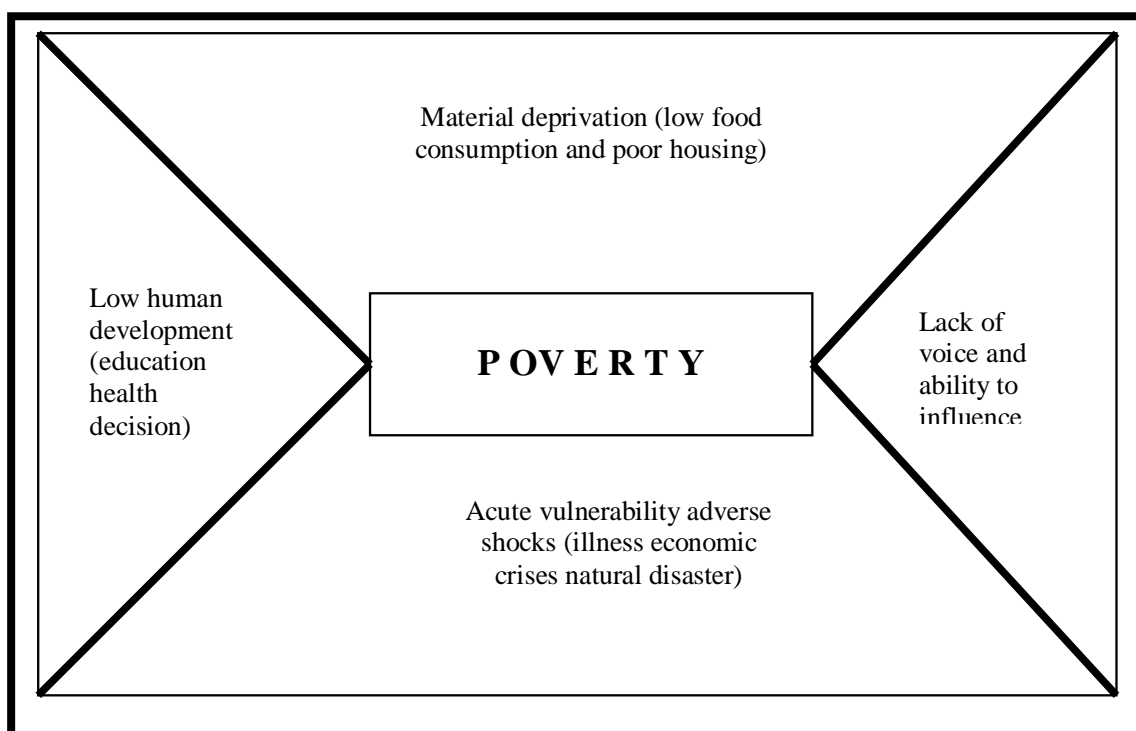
Material deprivation (low food consumption and poor housing)

Low human development (education health decision)

P OV E R T Y

Lack of voice and ability to influence

Acute vulnerability adverse shocks (illness economic crises natural disaster)